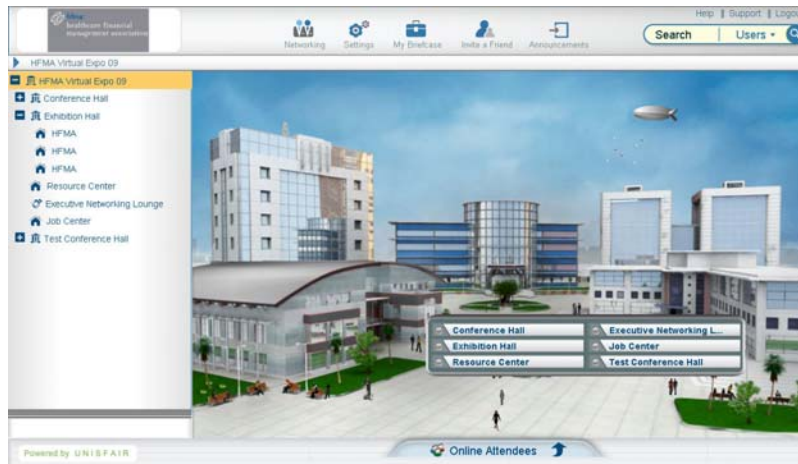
hfma healthcare financial management association

Networking Settings My Briefcase Invite a Friend Announcements

Help | Support | Logo

Search Users

HFMA Virtual Expo 09

HFMA Virtual Expo 09
Conference Hall
Exhibition Hall
HFMA
HFMA
HFMA
Resource Center
Executive Networking Lounge
Job Center
Test Conference Hall

Conference Hall
Executive Networking L...
Exhibition Hall
Job Center
Resource Center
Test Conference Hall

Powered by UNISFAIR

Online Attendees